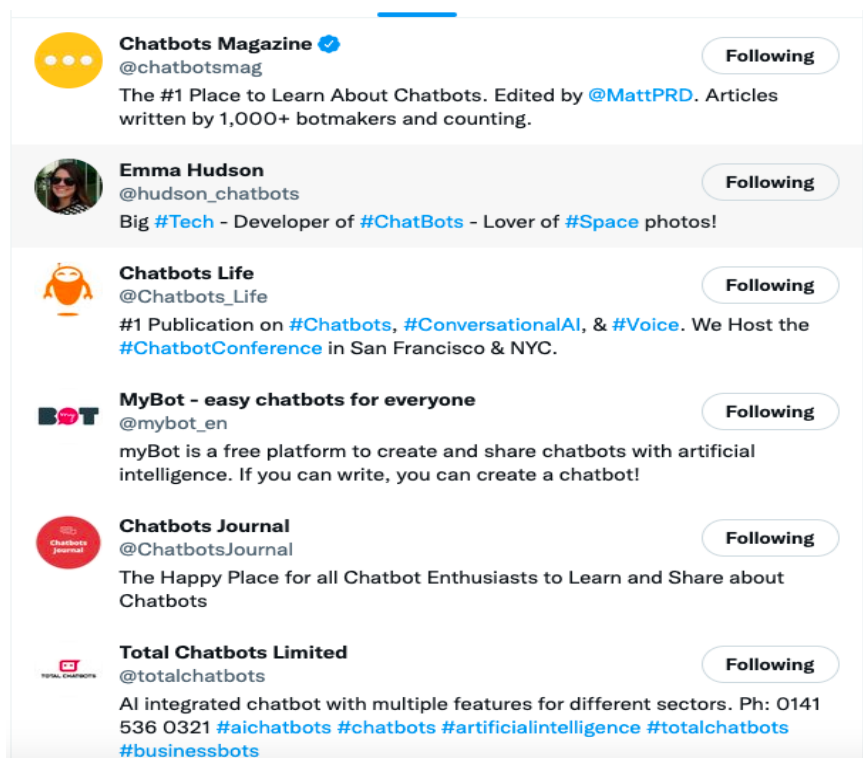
Chatbots Magazine
@chatbotsmag
The #1 Place to Learn About Chatbots. Edited by @MattPRD. Articles written by 1,000+ botmakers and counting.
Following

Emma Hudson
@hudson_chatbots
Big #Tech - Developer of #ChatBots - Lover of #Space photos!
Following

Chatbots Life
@Chatbots_Life
#1 Publication on #Chatbots, #ConversationalAI, & #Voice. We Host the #ChatbotConference in San Francisco & NYC.
Following

BOT
MyBot - easy chatbots for everyone
@mybot_en
myBot is a free platform to create and share chatbots with artificial intelligence. If you can write, you can create a chatbot!
Following

Chatbots Journal
Chatbots Journal
@ChatbotsJournal
The Happy Place for all Chatbot Enthusiasts to Learn and Share about Chatbots
Following

TOTAL CHATBOTS
Total Chatbots Limited
@totalchatbots
AI integrated chatbot with multiple features for different sectors. Ph: 0141 536 0321 #aichatbots #chatbots #artificialintelligence #totalchatbots #businessbots
Following